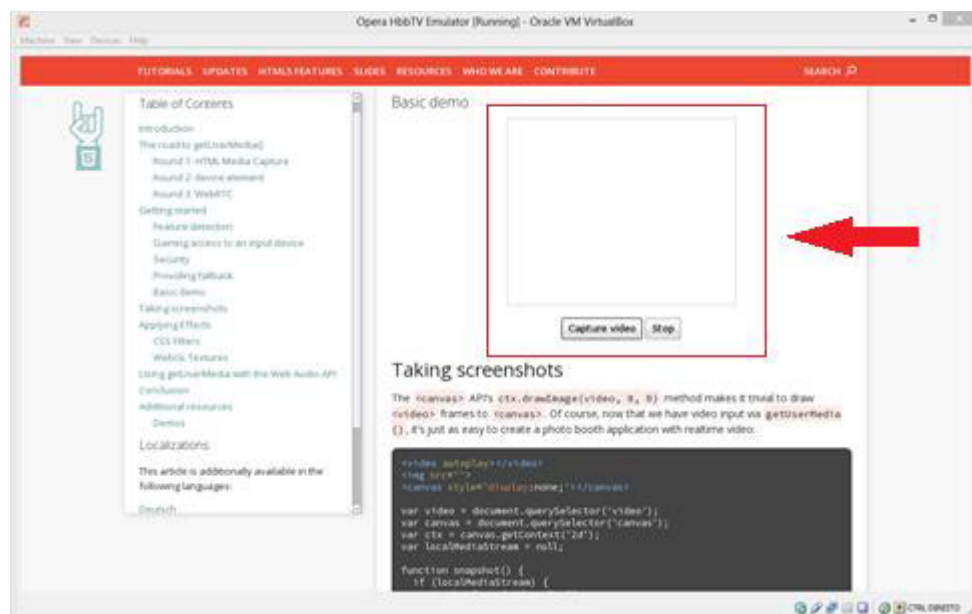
Opera HbbTV Emulator [Running] - Oracle VM VirtualBox

Machine View Devices Help

TUTORIALS UPDATES HTML5 FEATURES SLIDES RESOURCES WHO WE ARE CONTRIBUTE SEARCH

Table of Contents

Introduction
The road to getUserMedia()
Round 1: HTML Media Capture
Round 2: device element
Round 3: WebRTC
Getting started
Feature detection
Gaining access to an input device
Security
Providing fallback
Basic demo
Taking screenshots
Applying Effects
CSS Filters
WebGL Textures
Using getUserMedia with the Web Audio API
Conclusion
Additional resources
Demos

Localizations

This article is additionally available in the following languages:

Deutsch

Basic demo

Capture video Stop

Taking screenshots

The <canvas> API's ctx.drawImage(video, 0, 0) method makes it trivial to draw <video> frames to <canvas>. Of course, now that we have video input via getUserMedia(), it's just as easy to create a photo booth application with realtime video:

<video autoplay></video>
<img src="">
<canvas style="display:none;"></canvas>

var video = document.querySelector('video');
var canvas = document.querySelector('canvas');
var ctx = canvas.getContext('2d');
var localMediaStream = null;

function snapshot() {
  if (localMediaStream) {

CTRL DIREITO